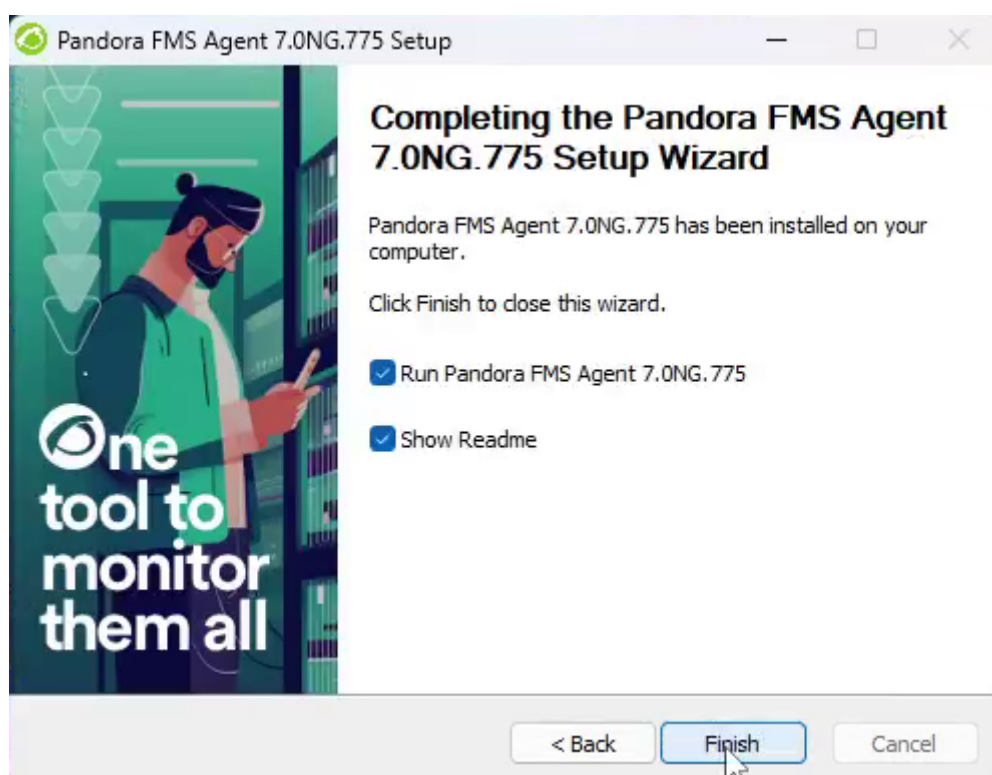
Pandora FMS Agent 7.0NG.775 Setup

One tool to monitor them all

Completing the Pandora FMS Agent 7.0NG.775 Setup Wizard

Pandora FMS Agent 7.0NG.775 has been installed on your computer.

Click Finish to close this wizard.

Run Pandora FMS Agent 7.0NG.775

Show Readme

< Back

Finish

Cancel